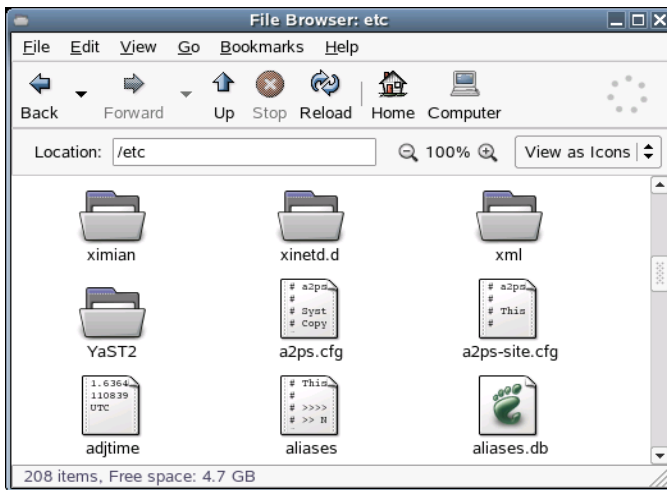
File Browser: etc

File Edit View Go Bookmarks Help

Back Forward Up Stop Reload Home Computer

Location: /etc

100%

View as Icons

ximian

xinetd.d

xml

YaST2

# a2ps
#
# Syst
# Copy

a2ps.cfg

# a2ps
#
# This
#

a2ps-site.cfg

1.6364
110839
UTC

adjtime

# This
#
# >>>>
# >> N

aliases

aliases.db

208 items, Free space: 4.7 GB